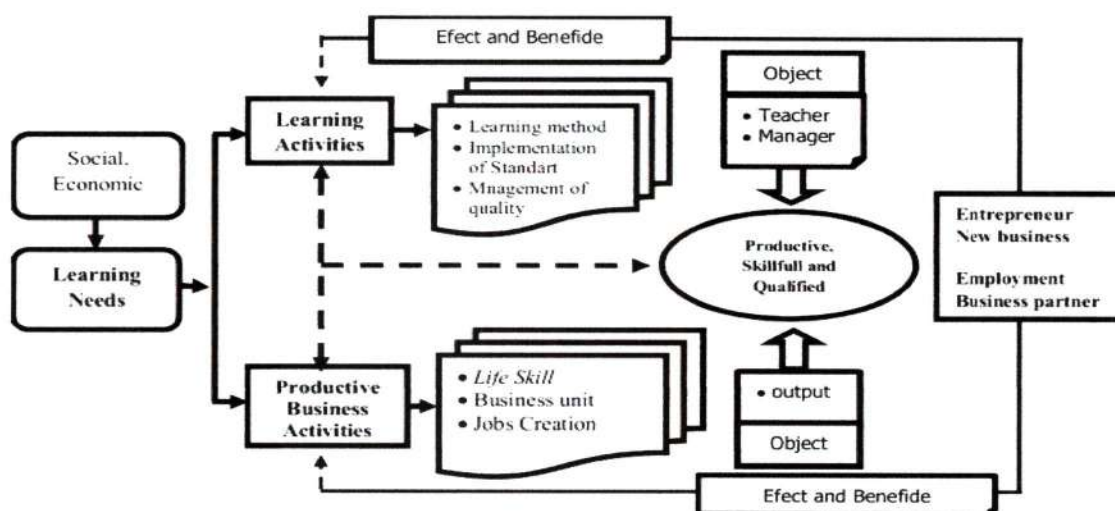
Efect and Benefide

Social, Economic

Learning Needs

Learning Activities

• Learning method
• Implementation of Standart
• Mnagement of quality

Object

• Teacher
• Manager

Productive, Skillfull and Qualified

Entrepreneur
New business

Employment
Business partner

Productive Business Activities

• *Life Skill*
• Business unit
• Jobs Creation

• output

Object

Efect and Benefide